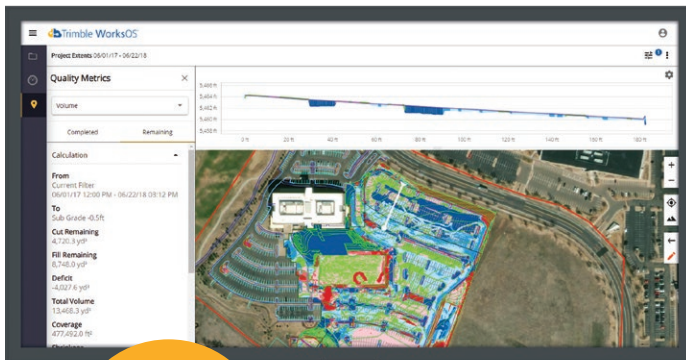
Trimble WorksOS

Project Extents 06/01/17 - 06/22/18

Quality Metrics

Volume

Completed

Remaining

Calculation

From
Current Filter
06/01/17 12:00 PM - 06/22/18 08:12 PM

To
Sub Grade -0.5ft

Cut Remaining
4,720.3 yd³

Fill Remaining
8,748.0 yd³

Deficit
-4,027.6 yd³

Total Volume
13,468.3 yd³

Coverage
477,452.0 ft²

5,468 ft
5,464 ft
5,460 ft
5,456 ft
5,452 ft

0 ft
20 ft
40 ft
60 ft
80 ft
100 ft
120 ft
140 ft
160 ft
180 ft